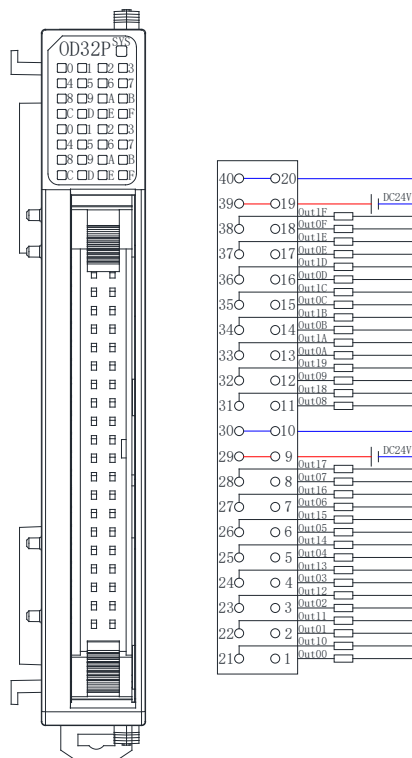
0D32P SYS
0 1 2 3
4 5 6 7
8 9 A B
C D E F
0 1 2 3
4 5 6 7
8 9 A B
C D E F

40 20
39 19 DC24V
Out1F
Out0F
38 18
Out1E
Out0E
37 17
Out1D
Out0D
36 16
Out1C
Out0C
35 15
Out1B
Out0B
34 14
Out1A
Out0A
33 13
Out19
Out09
32 12
Out18
Out08
31 11
30 10
29 9 DC24V
Out17
Out07
28 8
Out16
Out06
27 7
Out15
Out05
26 6
Out14
Out04
25 5
Out13
Out03
24 4
Out12
Out02
23 3
Out11
Out01
22 2
Out10
Out00
21 1